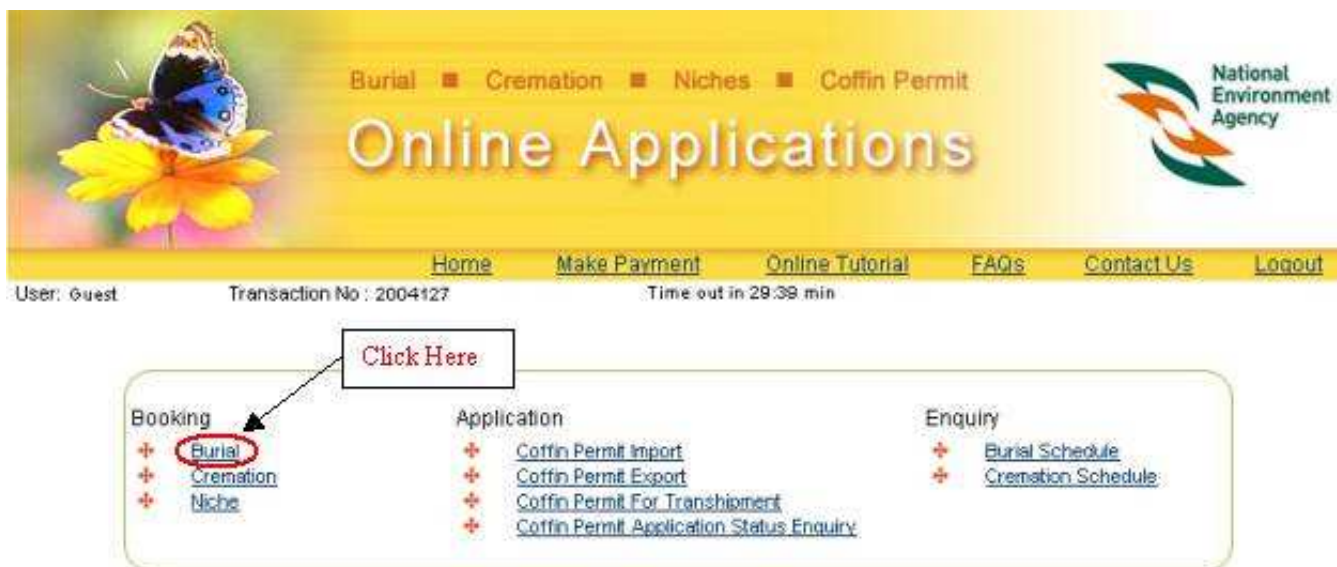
Burial ■ Cremation ■ Niches ■ Coffin Permit

Online Applications

National Environment Agency

Home Make Payment Online Tutorial FAQs Contact Us Logout

User: Guest Transaction No : 2004127 Time out in 29:39 min

Click Here

Booking
Burial
Cremation
Niche

Application
Coffin Permit Import
Coffin Permit Export
Coffin Permit For Transhipment
Coffin Permit Application Status Enquiry

Enquiry
Burial Schedule
Cremation Schedule